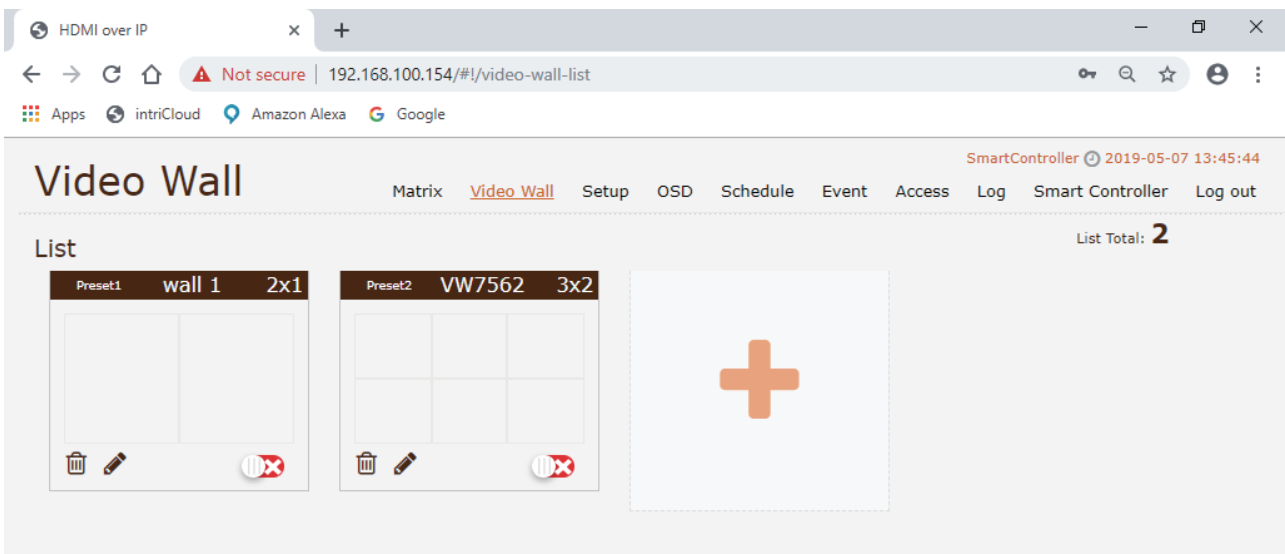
HDMI over IP

Not secure | 192.168.100.154/#!/video-wall-list

Apps intriCloud Amazon Alexa Google

SmartController 2019-05-07 13:45:44

Video Wall

Matrix Video Wall Setup OSD Schedule Event Access Log Smart Controller Log out

List

List Total: 2

Preset1 wall 1 2x1

Preset2 VW7562 3x2